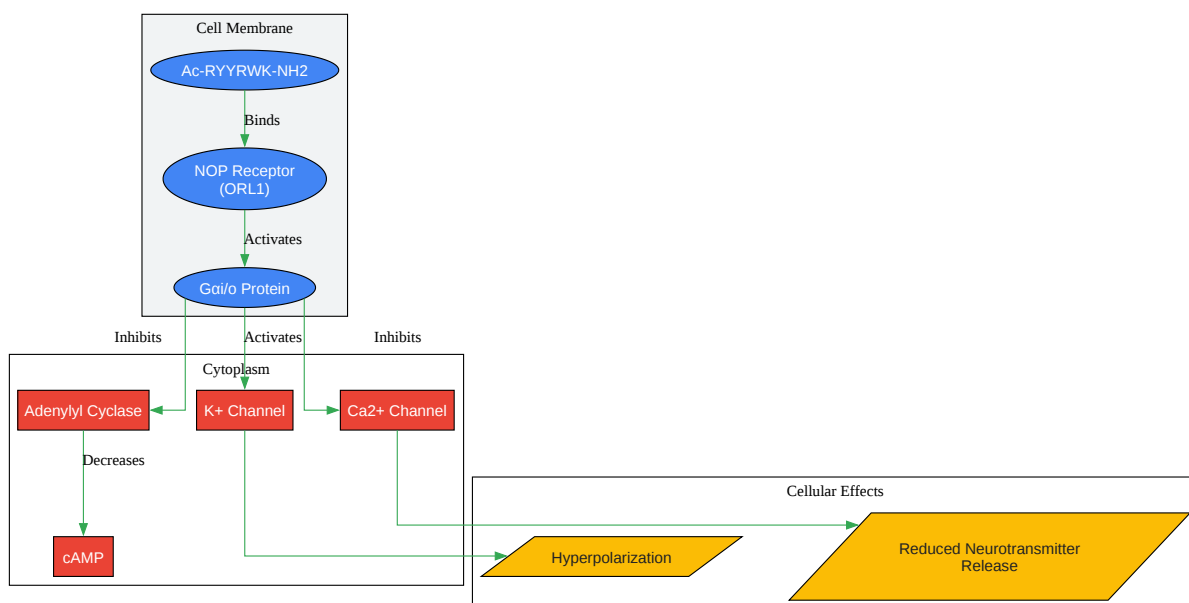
Cell Membrane

Ac-RYYRWK-NH2

Binds

NOP Receptor
(ORL1)

Activates

Gαi/o Protein

Inhibits

Activates

Inhibits

Cytoplasm

Adenylyl Cyclase

K+ Channel

Ca2+ Channel

Decreases

cAMP

Cellular Effects

Hyperpolarization

Reduced Neurotransmitter Release